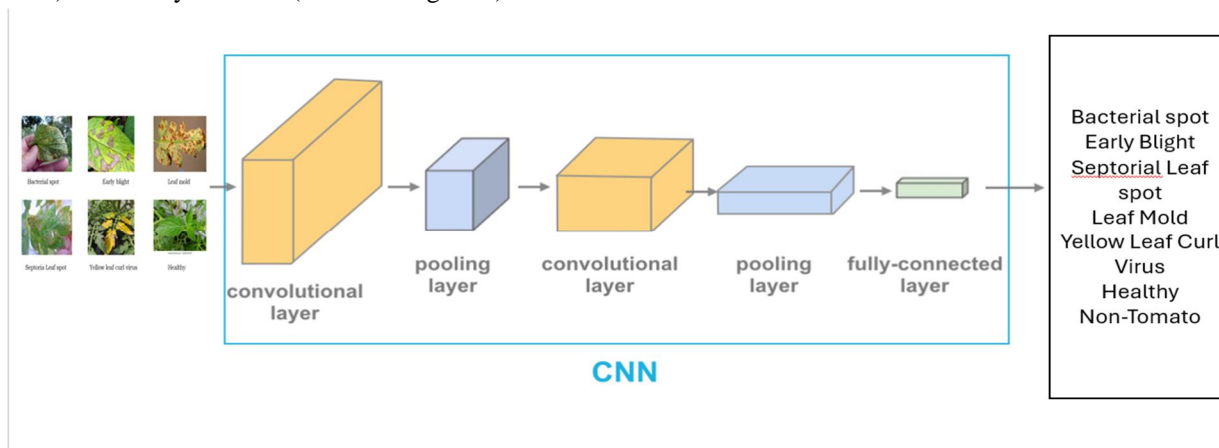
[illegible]

Bacterial spot
Early blight
Leaf mold
Septoria Leaf spot
Yellow leaf curl virus
Healthy

convolutional layer
pooling layer
convolutional layer
pooling layer
fully-connected layer

CNN

Bacterial spot
Early Blight
Septorial Leaf spot
Leaf Mold
Yellow Leaf Curl Virus
Healthy
Non-Tomato